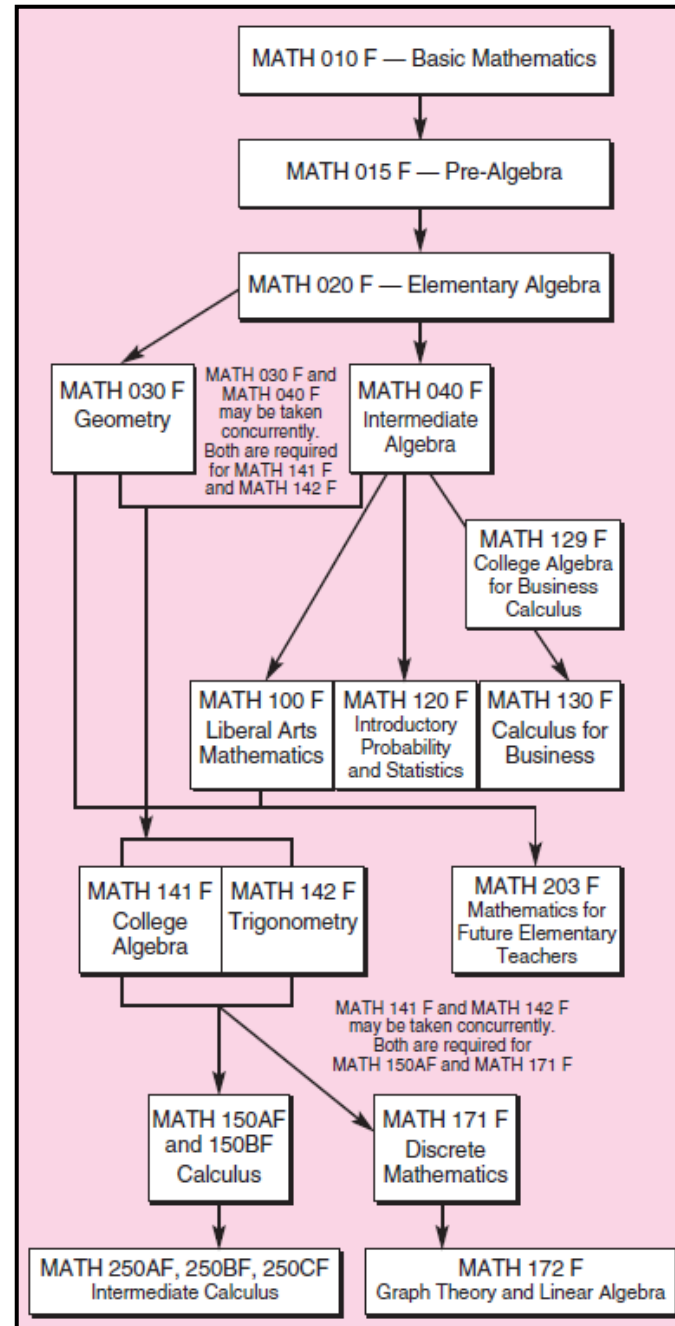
MATH 010 F — Basic Mathematics

MATH 015 F — Pre-Algebra

MATH 020 F — Elementary Algebra

MATH 030 F
Geometry

MATH 030 F and MATH 040 F may be taken concurrently. Both are required for MATH 141 F and MATH 142 F

MATH 040 F
Intermediate Algebra

MATH 129 F
College Algebra for Business Calculus

MATH 100 F
Liberal Arts Mathematics

MATH 120 F
Introductory Probability and Statistics

MATH 130 F
Calculus for Business

MATH 141 F
College Algebra

MATH 142 F
Trigonometry

MATH 203 F
Mathematics for Future Elementary Teachers

MATH 141 F and MATH 142 F may be taken concurrently. Both are required for MATH 150AF and MATH 171 F

MATH 150AF and 150BF
Calculus

MATH 171 F
Discrete Mathematics

MATH 250AF, 250BF, 250CF
Intermediate Calculus

MATH 172 F
Graph Theory and Linear Algebra